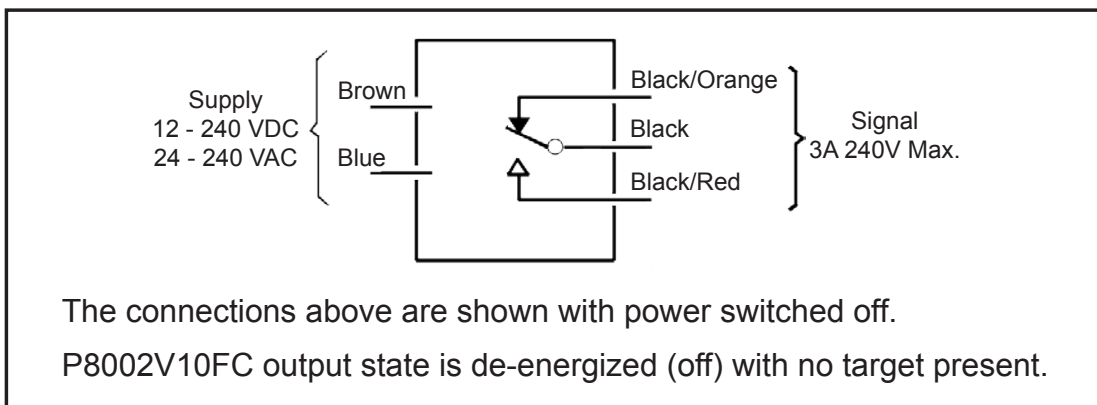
Supply
12 - 240 VDC
24 - 240 VAC

Brown

Blue

Black/Orange

Black

Black/Red

Signal
3A 240V Max.

The connections above are shown with power switched off.

P8002V10FC output state is de-energized (off) with no target present.